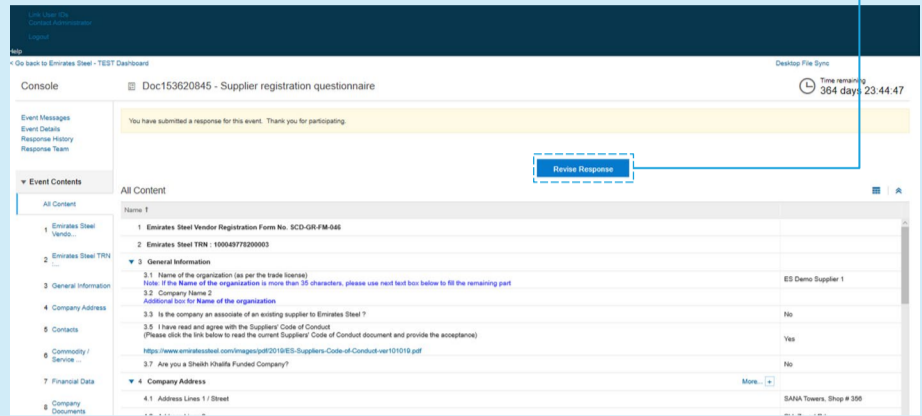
Link User IDs
Contact Administrator
Logout

Help

< Go back to Emirates Steel - TEST Dashboard

Desktop File Sync

Console

Doc153620845 - Supplier registration questionnaire

Time remaining
364 days 23:44:47

Event Messages
Event Details
Response History
Response Team

You have submitted a response for this event. Thank you for participating.

Revise Response

▼ Event Contents

All Content

1 Emirates Steel Vendo...

2 Emirates Steel TRN ...

3 General Information

4 Company Address

5 Contacts

6 Commodity / Service ...

7 Financial Data

8 Company Documents

All Content

Name ↑

1 Emirates Steel Vendor Registration Form No. SCD-GR-FM-046

2 Emirates Steel TRN : 100049778200003

▼ 3 General Information

3.1 Name of the organization (as per the trade license)
Note: If the Name of the organization is more than 35 characters, please use next text box below to fill the remaining part

ES Demo Supplier 1

3.2 Company Name 2
Additional box for Name of the organization

3.3 Is the company an associate of an existing supplier to Emirates Steel ?

No

3.5 I have read and agree with the Suppliers' Code of Conduct
(Please click the link below to read the current Suppliers' Code of Conduct document and provide the acceptance)

https://www.emiratessteel.com/images/pdf/2019/ES-Suppliers-Code-of-Conduct-ver101019.pdf

Yes

3.7 Are you a Sheikh Khalifa Funded Company?

No

▼ 4 Company Address

More... +

4.1 Address Lines 1 / Street

SANA Towers, Shop # 356